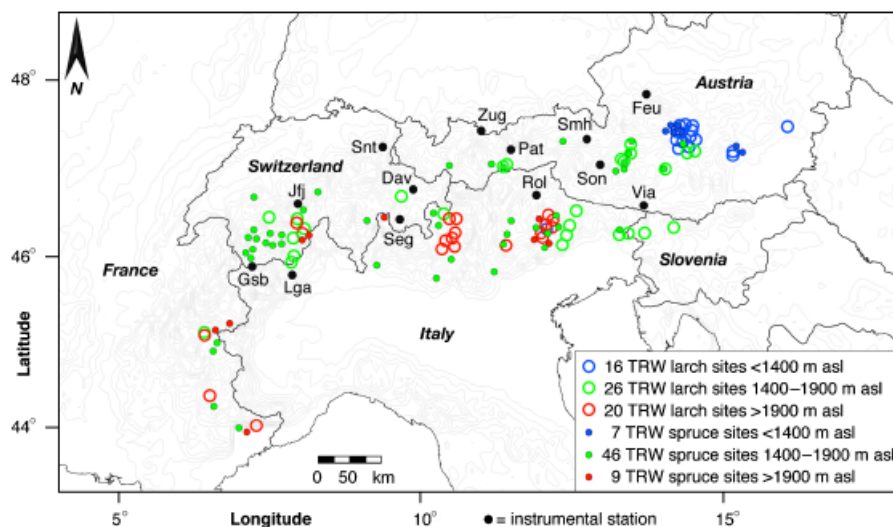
N

48°

46°

44°

Latitude

5°

10°

15°

Longitude

Austria

Switzerland

France

Italy

Slovenia

Feu

Zug

Smh

Pat

Snt

Dav

Son

Rol

Via

Jfj

Seg

Gsb

Lga

0 50 km

● = instrumental station

16 TRW larch sites <1400 m asl
26 TRW larch sites 1400−1900 m asl
20 TRW larch sites >1900 m asl
7 TRW spruce sites <1400 m asl
46 TRW spruce sites 1400−1900 m asl
9 TRW spruce sites >1900 m asl